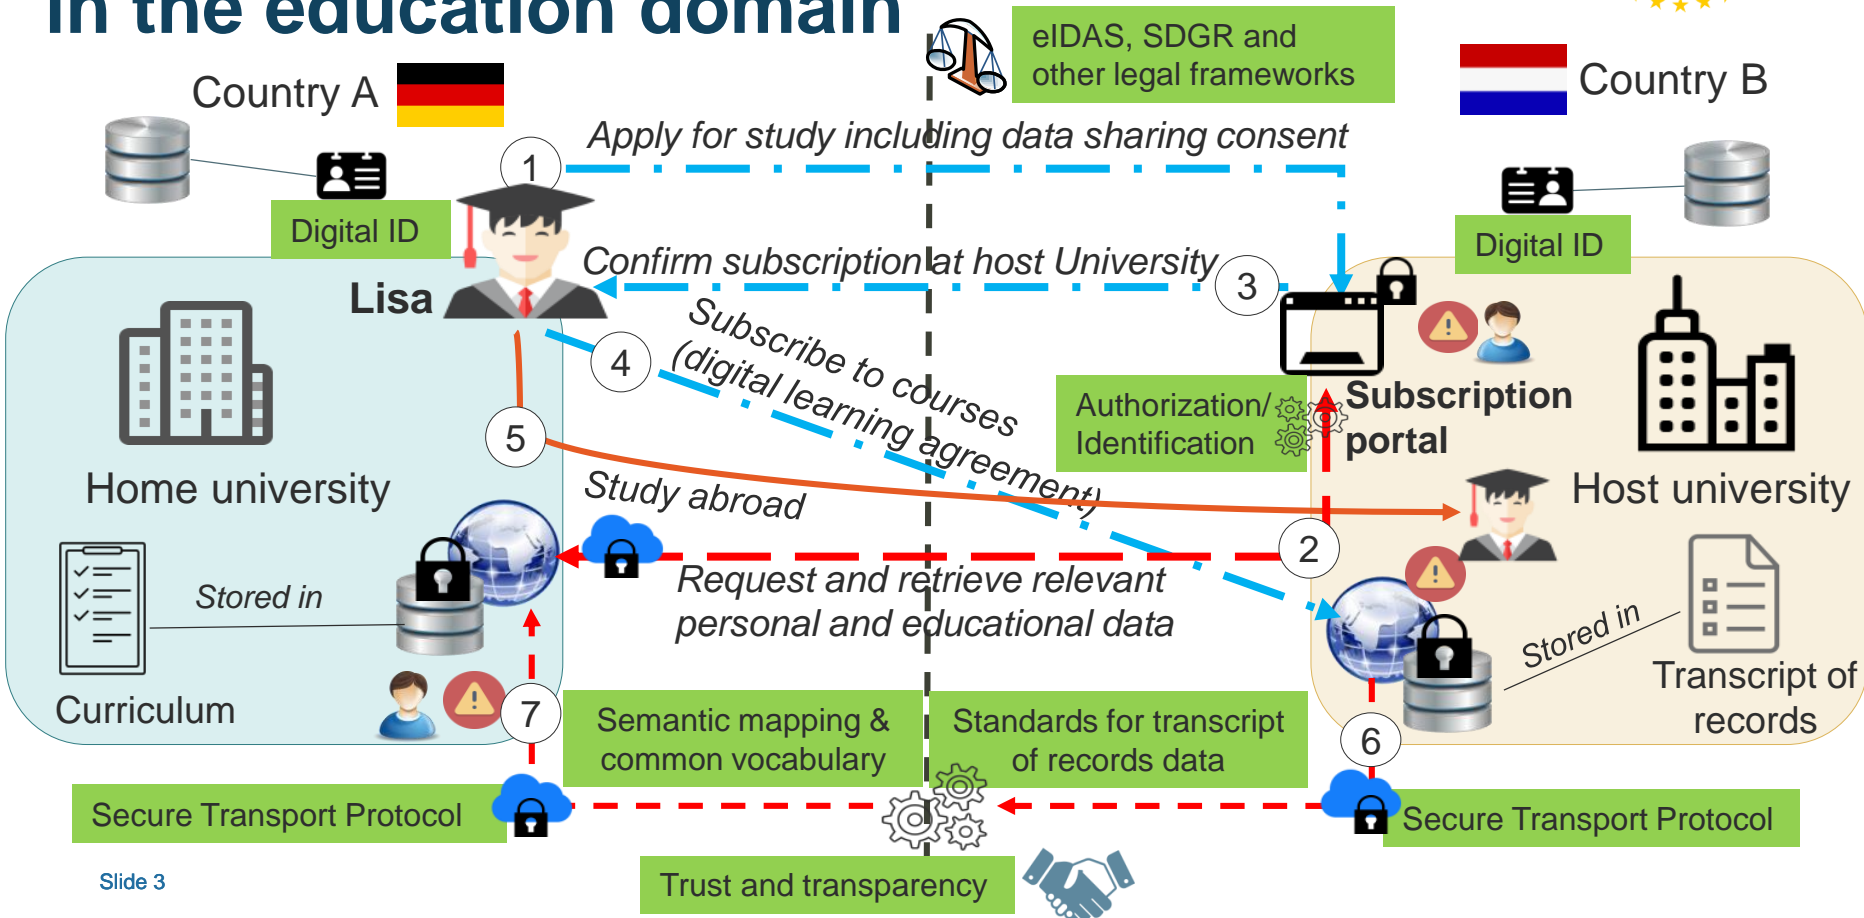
in the education domain

eIDAS, SDGR and other legal frameworks

Country A

Country B

Apply for study including data sharing consent

1

Digital ID

Digital ID

Confirm subscription at host University

3

Lisa

Subscribe to courses (digital learning agreement)

4

Subscription portal

Authorization/ Identification

Home university

5

Host university

Study abroad

2

Request and retrieve relevant personal and educational data

Stored in

Stored in

Transcript of records

Curriculum

7

6

Semantic mapping & common vocabulary

Standards for transcript of records data

Secure Transport Protocol

Secure Transport Protocol

Trust and transparency

Slide 3